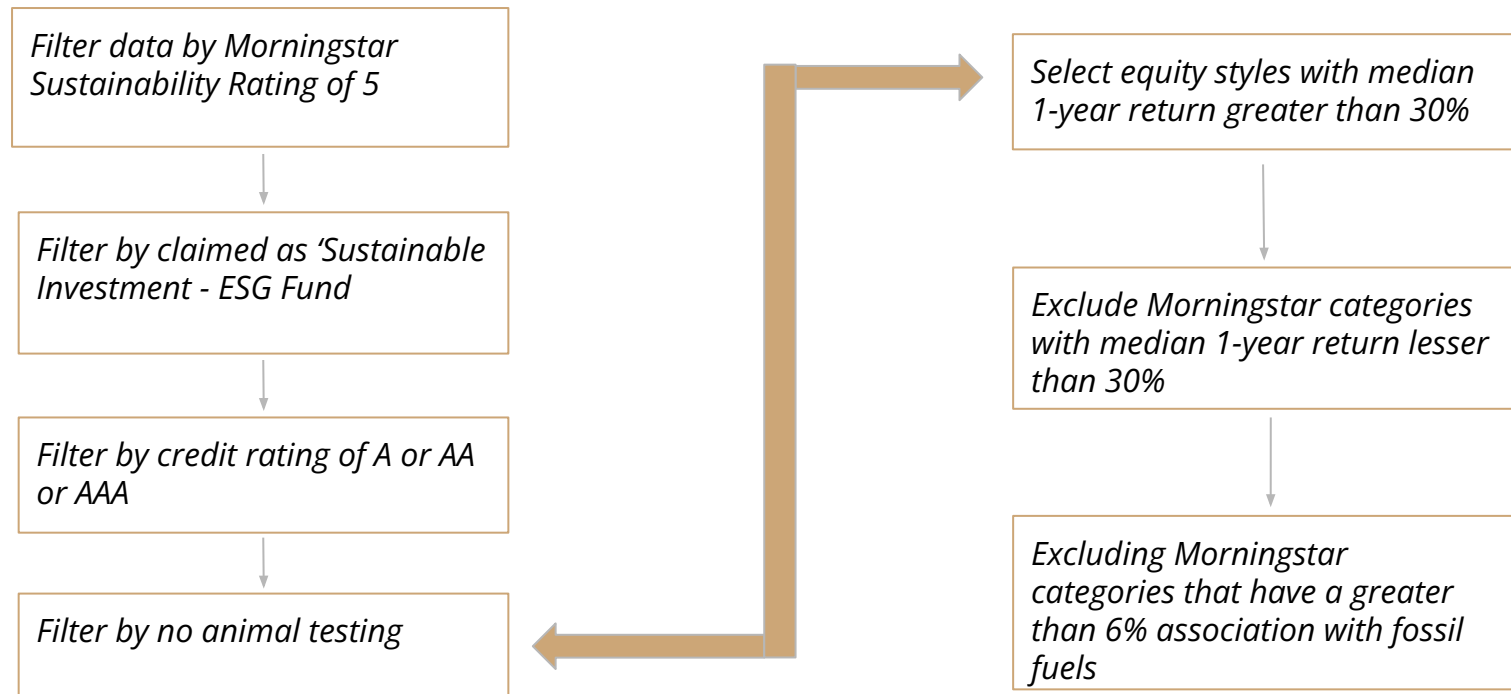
Filter data by Morningstar Sustainability Rating of 5

Filter by claimed as ‘Sustainable Investment - ESG Fund

Filter by credit rating of A or AA or AAA

Filter by no animal testing

Select equity styles with median 1-year return greater than 30%

Exclude Morningstar categories with median 1-year return lesser than 30%

Excluding Morningstar categories that have a greater than 6% association with fossil fuels